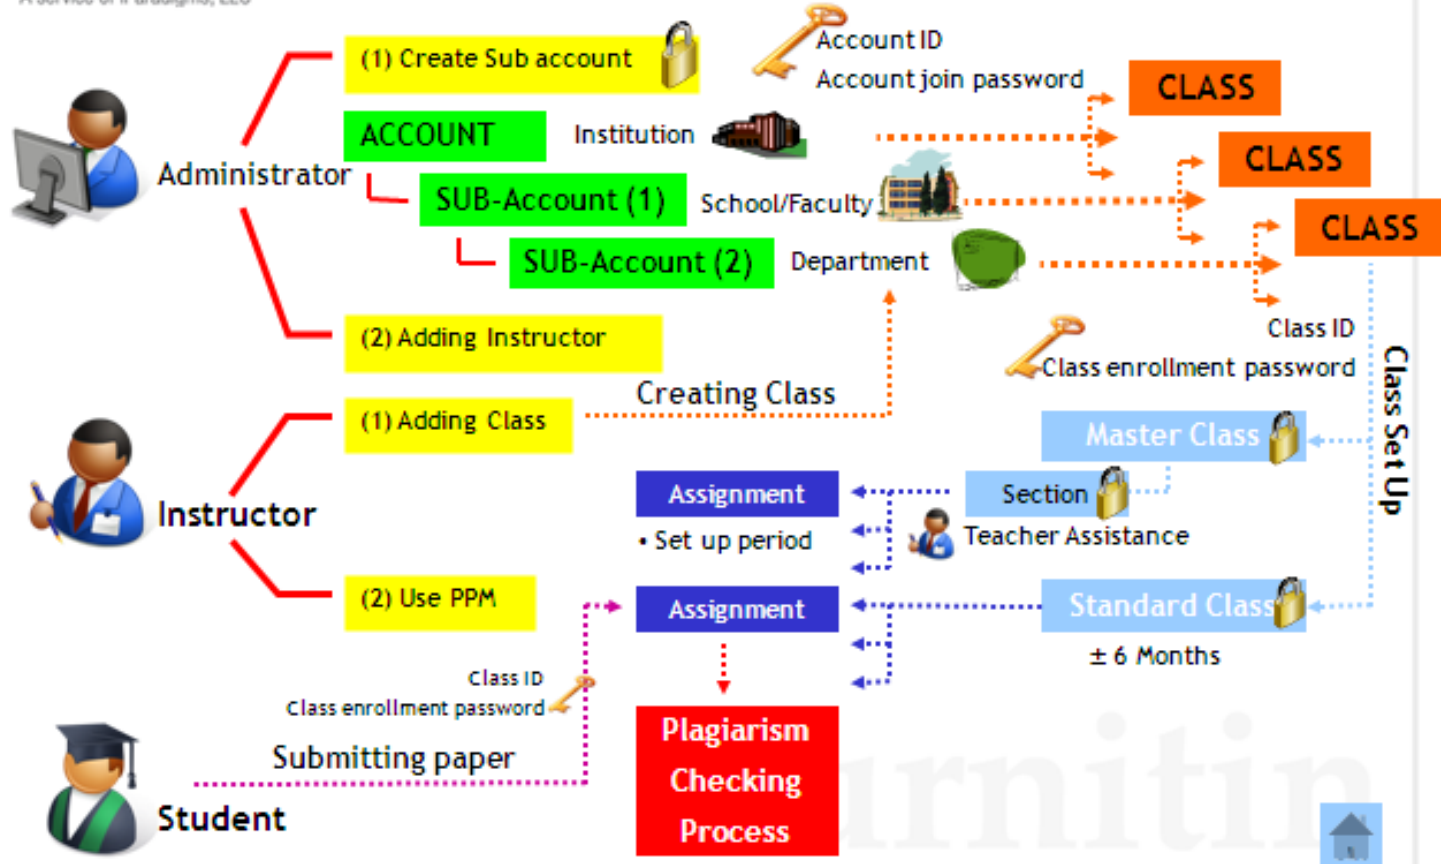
(1) Create Sub account

Account ID
Account join password

CLASS

ACCOUNT

Institution

CLASS

Administrator

SUB-Account (1)

School/Faculty

CLASS

SUB-Account (2)

Department

(2) Adding Instructor

Class ID
Class enrollment password

Class Set Up

Creating Class

(1) Adding Class

Master Class

Assignment

Section

• Set up period

Teacher Assistance

Instructor

(2) Use PPM

Assignment

Standard Class

± 6 Months

Class ID
Class enrollment password

Submitting paper

Plagiarism Checking Process

Student